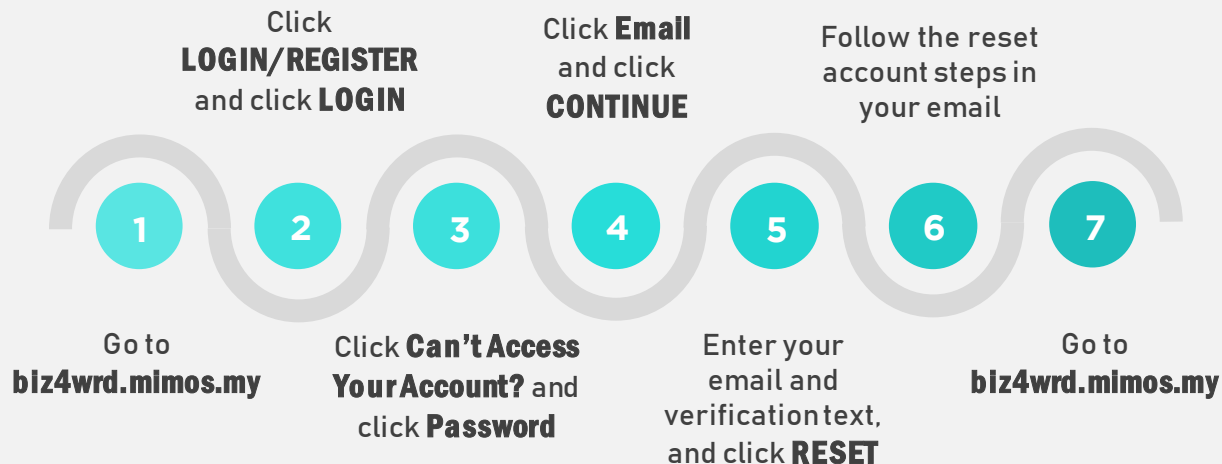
Click LOGIN/REGISTER and click LOGIN

Click Email and click CONTINUE

Follow the reset account steps in your email

1

2

3

4

5

6

7

Go to biz4wrd.mimos.my

Click Can't Access Your Account? and click Password

Enter your email and verification text, and click RESET

Go to biz4wrd.mimos.my